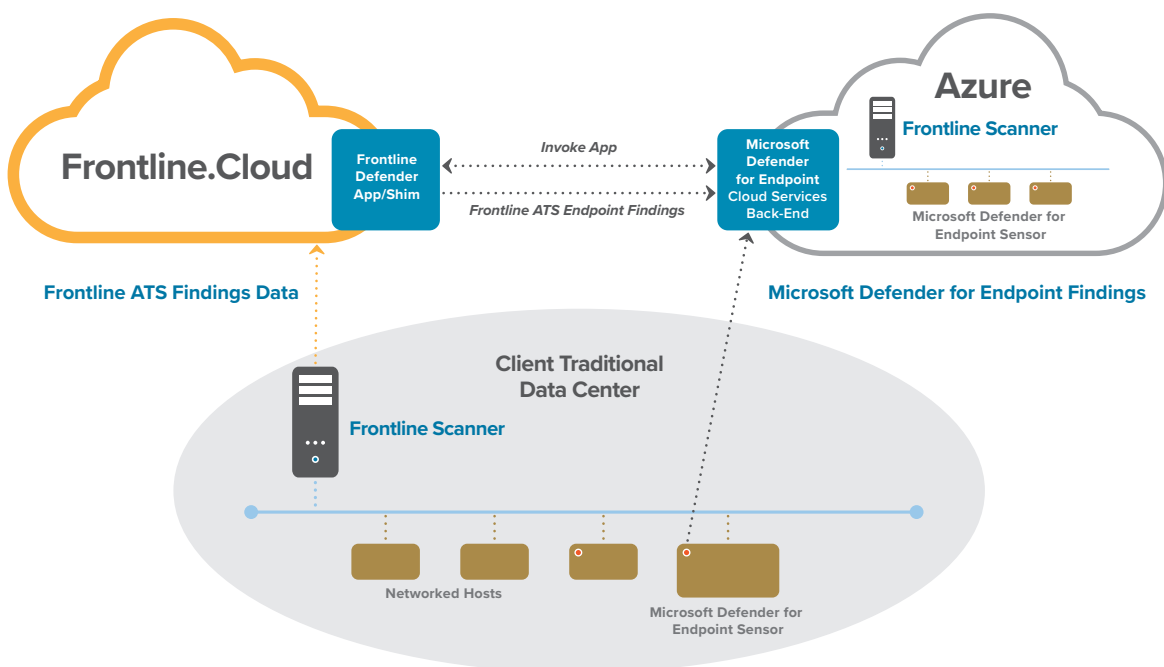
Frontline.Cloud

Frontline Defender App/Shim

Invoke App

Frontline ATS Endpoint Findings

Microsoft Defender for Endpoint Cloud Services Back-End

Azure

Frontline Scanner

Microsoft Defender for Endpoint Sensor

Frontline ATS Findings Data

Microsoft Defender for Endpoint Findings

Client Traditional Data Center

Frontline Scanner

Networked Hosts

Microsoft Defender for Endpoint Sensor